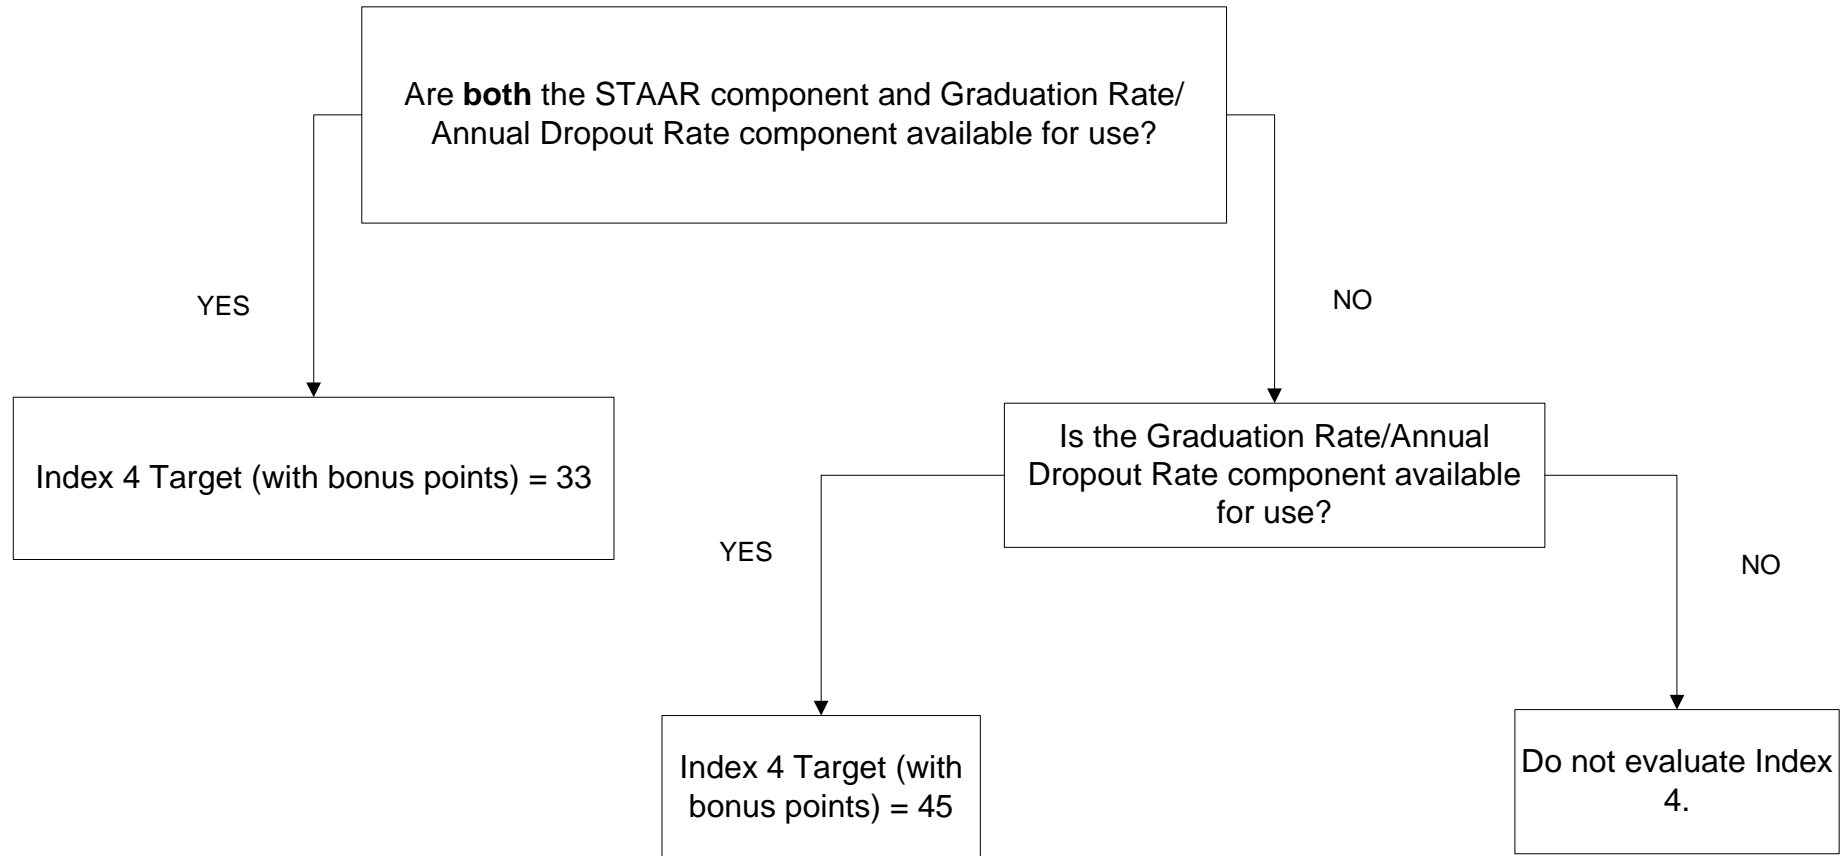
Are **both** the STAAR component and Graduation Rate/ Annual Dropout Rate component available for use?

YES

NO

Index 4 Target (with bonus points) = 33

Is the Graduation Rate/Annual Dropout Rate component available for use?

YES

NO

Index 4 Target (with bonus points) = 45

Do not evaluate Index 4.